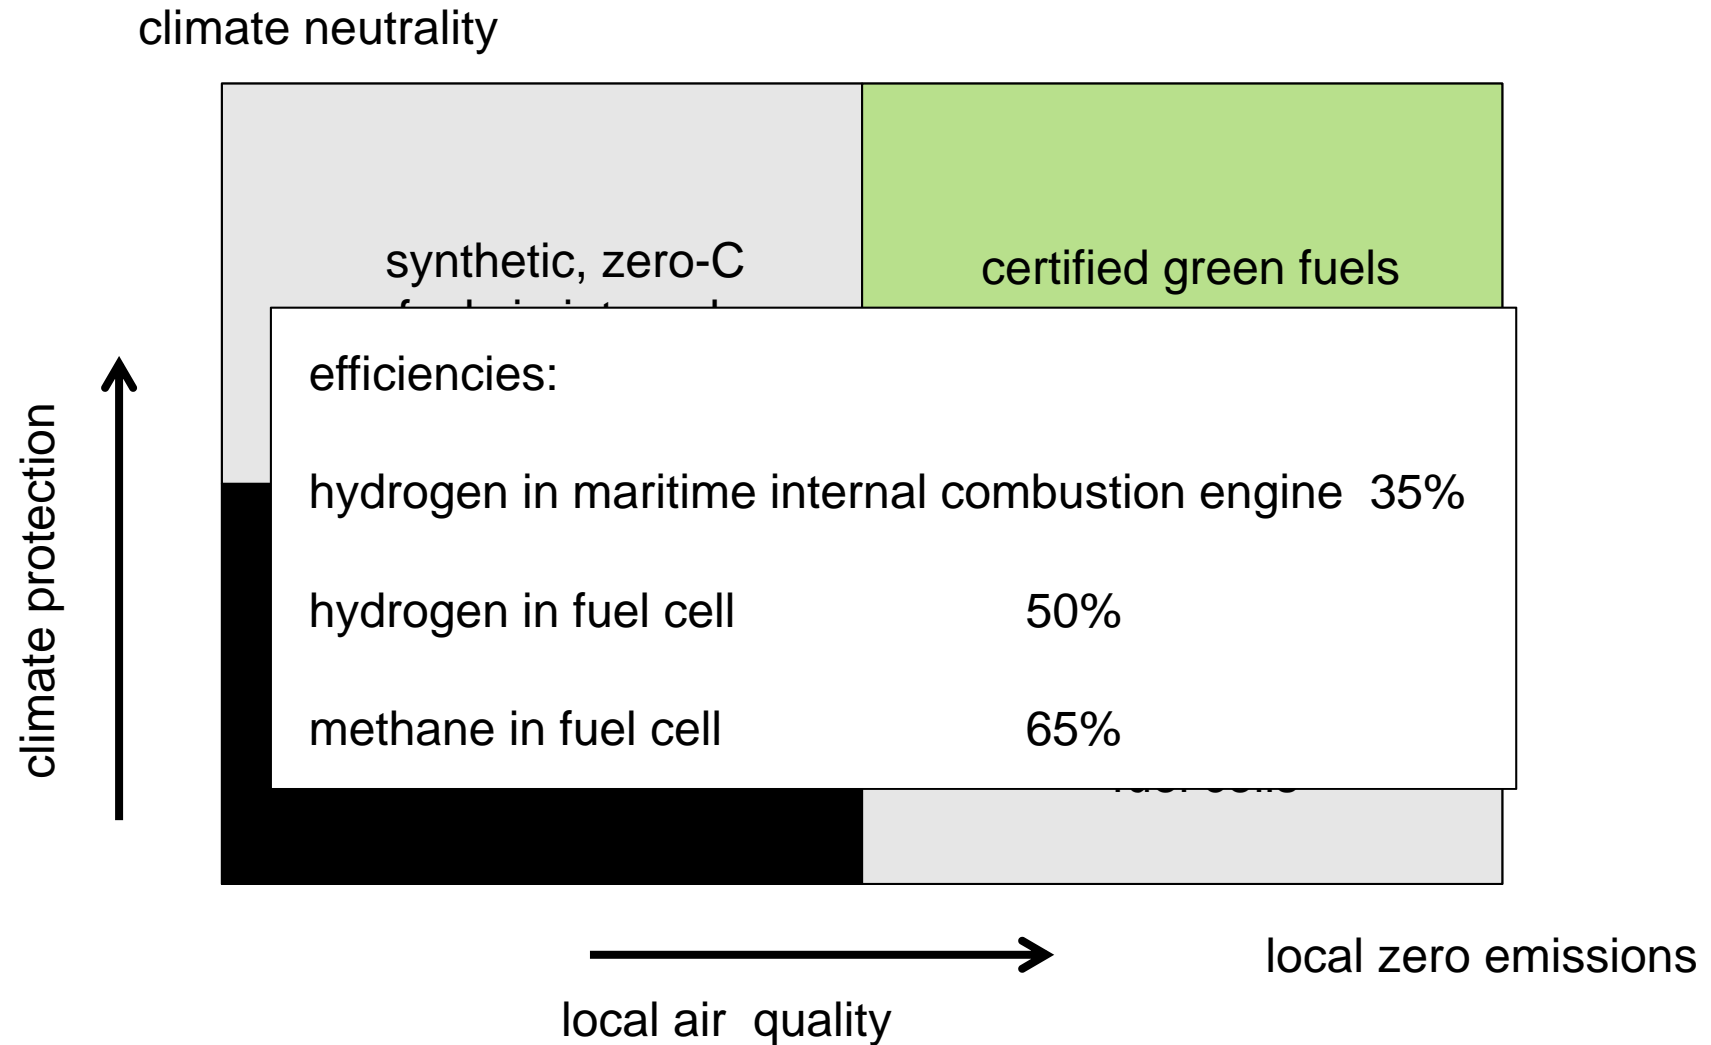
climate neutrality

synthetic, zero-C

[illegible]

certified green fuels

efficiencies:

hydrogen in maritime internal combustion engine 35%

hydrogen in fuel cell 50%

methane in fuel cell 65%

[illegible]

climate protection

local zero emissions

local air quality